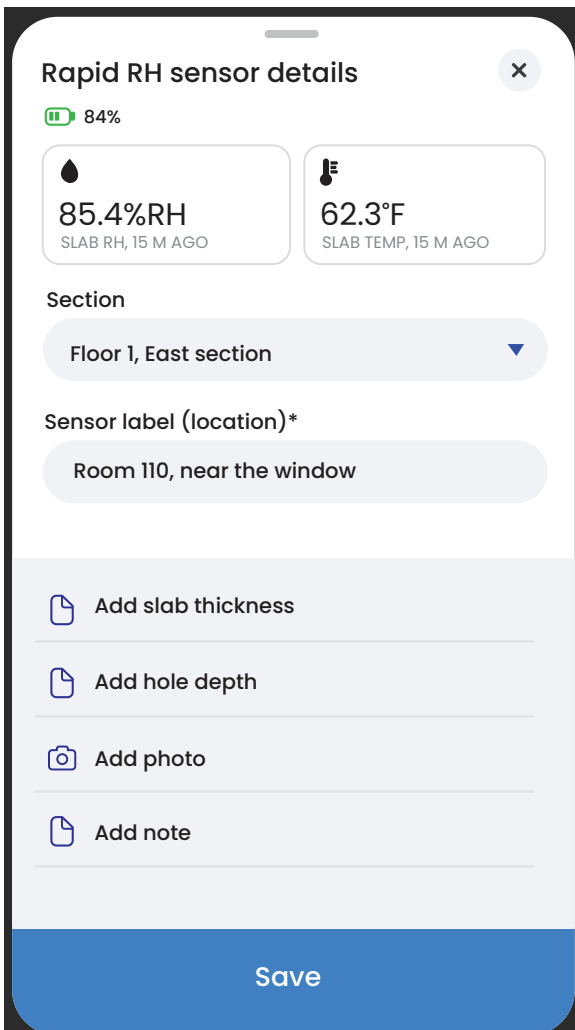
Rapid RH sensor details

×

84%

85.4%RH
SLAB RH, 15 M AGO

62.3°F
SLAB TEMP, 15 M AGO

Section

Floor 1, East section

Sensor label (location)*

Room 110, near the window

Add slab thickness

Add hole depth

Add photo

Add note

Save